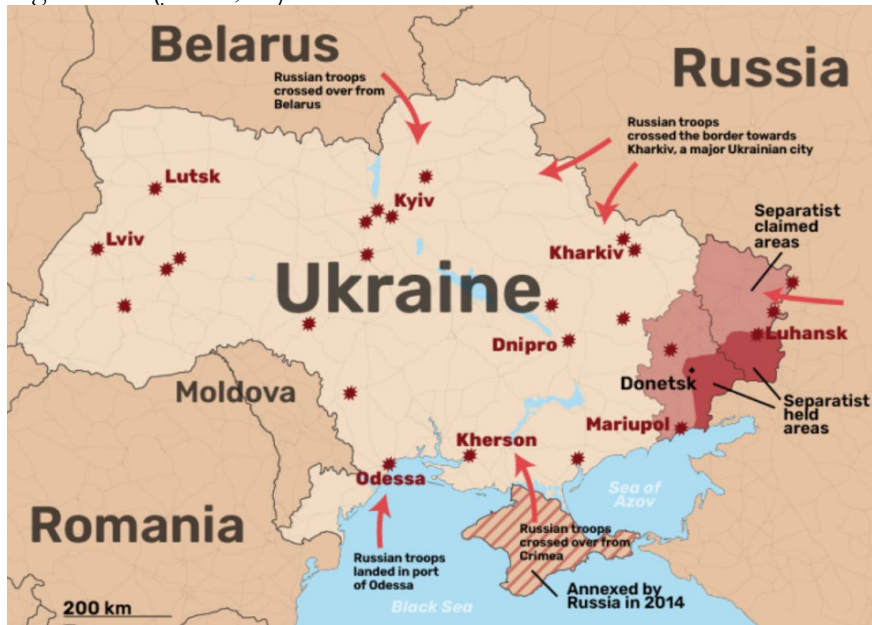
Belarus

Russia

Russian troops crossed over from Belarus

Russian troops crossed the border towards Kharkiv, a major Ukrainian city

Lutsk

Kyiv

Lviv

Kharkiv

Separatist claimed areas

Ukraine

Luhansk

Dnipro

Moldova

Donetsk

Separatist held areas

Mariupol

Kherson

Odessa

Sea of Azov

Romania

Russian troops crossed over from Crimea

Russian troops landed in port of Odessa

Annexed by Russia in 2014

200 km

Black Sea